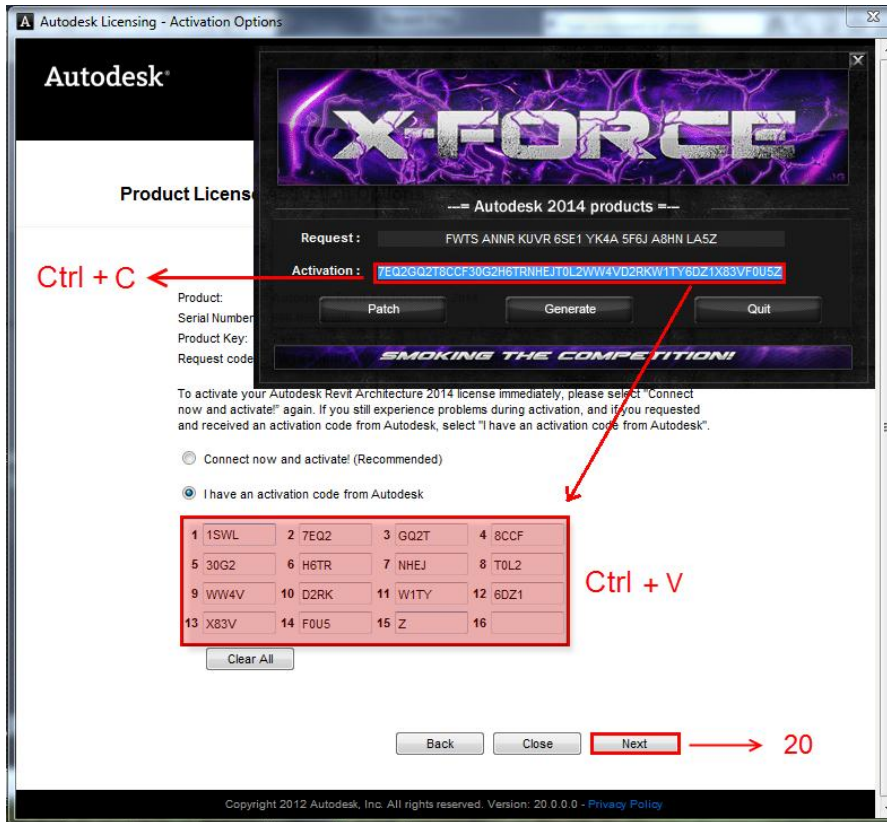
Autodesk Licensing - Activation Options

Autodesk

Product License

X-FORCE

--= Autodesk 2014 products =--

Request : FWTS ANNR KUVR 6SE1 YK4A 5F6J A8HN LA5Z

Activation : 7EQ2GQ2T8CCF30G2H6TRNHEJT0L2WW4VD2RKW1TY6DZ1X83VF0U5Z

Patch Generate Quit

SMOKING THE COMPETITION!

Ctrl + C

Product:
Serial Number
Product Key:
Request code

To activate your Autodesk Revit Architecture 2014 license immediately, please select "Connect now and activate!" again. If you still experience problems during activation, and if you requested and received an activation code from Autodesk, select "I have an activation code from Autodesk".

Connect now and activate! (Recommended)

I have an activation code from Autodesk

| 1 1SWL | 2 7EQ2 | 3 GQ2T | 4 8CCF |
|---|---|---|---|
| 5 30G2 | 6 H6TR | 7 NHEJ | 8 T0L2 |
| 9 WW4V | 10 D2RK | 11 W1TY | 12 6DZ1 |
| 13 X83V | 14 F0U5 | 15 Z | 16 |

Ctrl + V

Clear All

Back Close Next

20

Copyright 2012 Autodesk, Inc. All rights reserved. Version: 20.0.0.0 - Privacy Policy